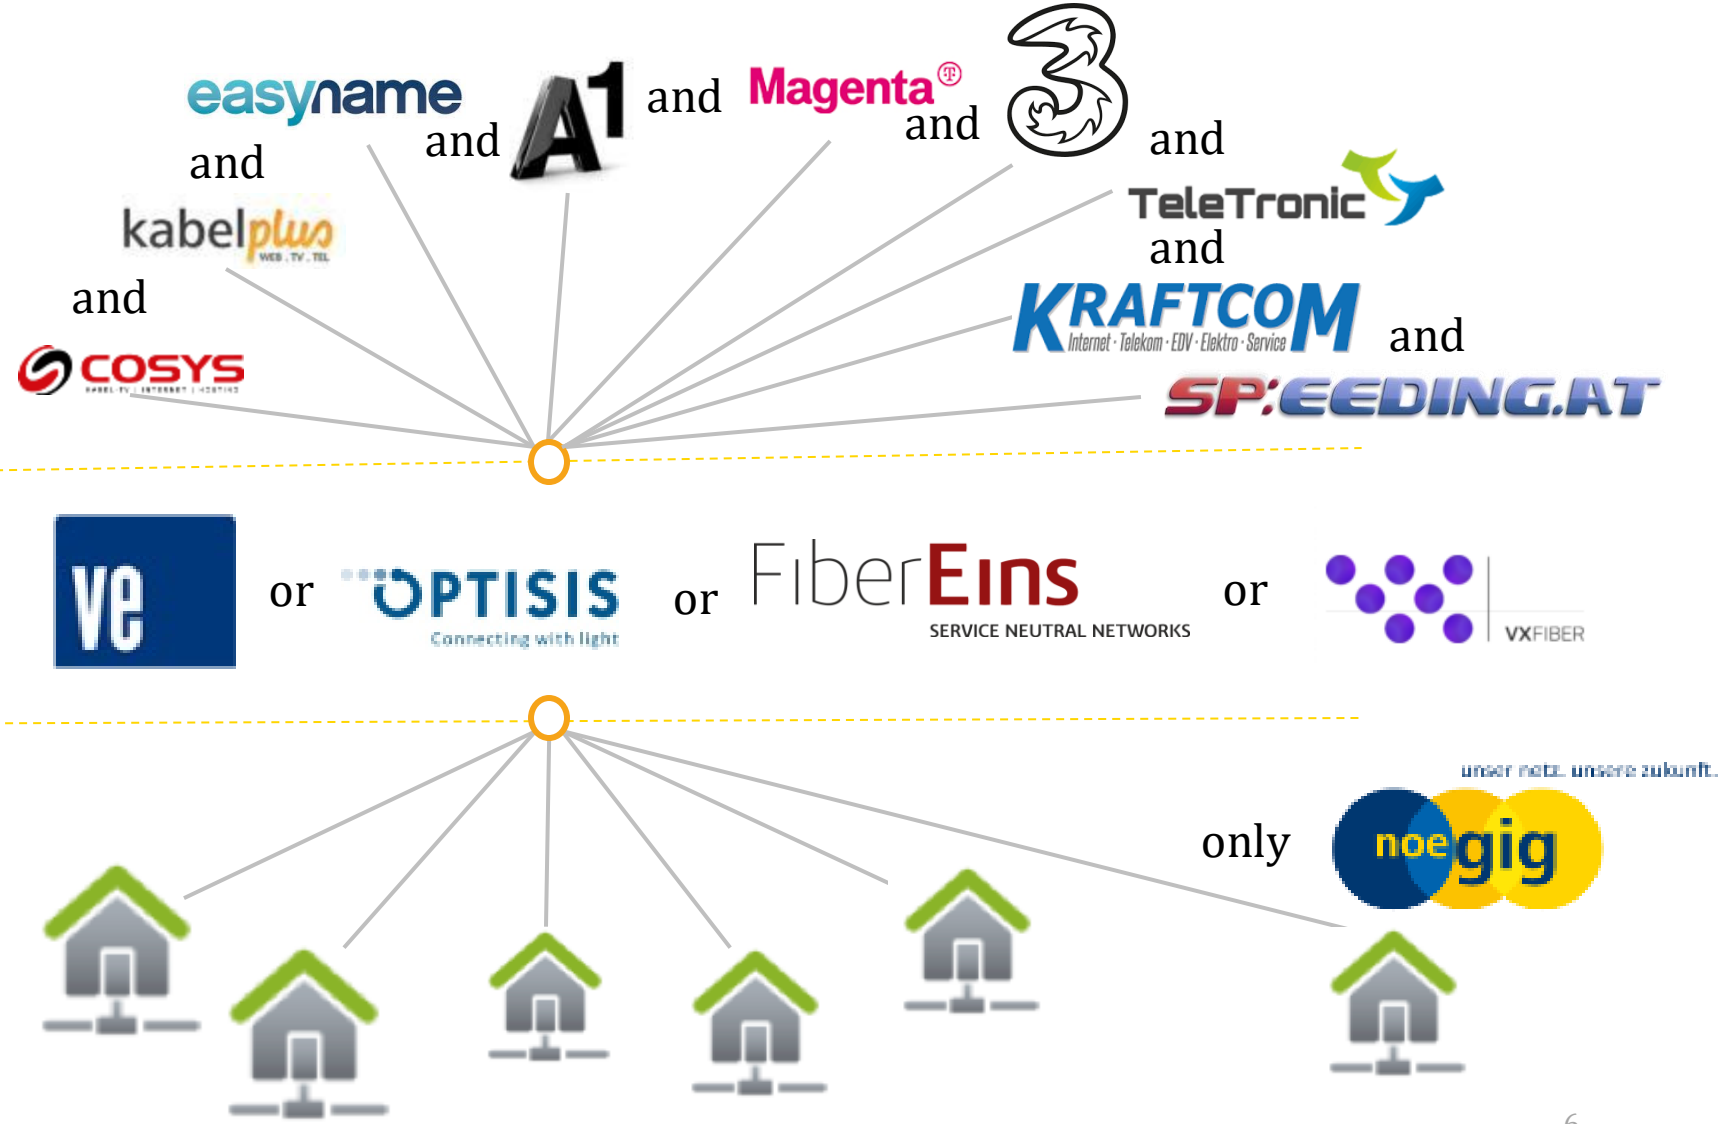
easyname and A1 and Magenta and 3 and

and TeleTronic

kabelplus WEB . TV . TEL and

and KRAFTCOM Internet · Telekom · EDV · Elektro · Service and

COSYS

SP:EEDING.AT

ve or OPTISIS Connecting with light or FiberEins SERVICE NEUTRAL NETWORKS or VXFIBER

unser netz. unsere zukunft.

only noegig

6